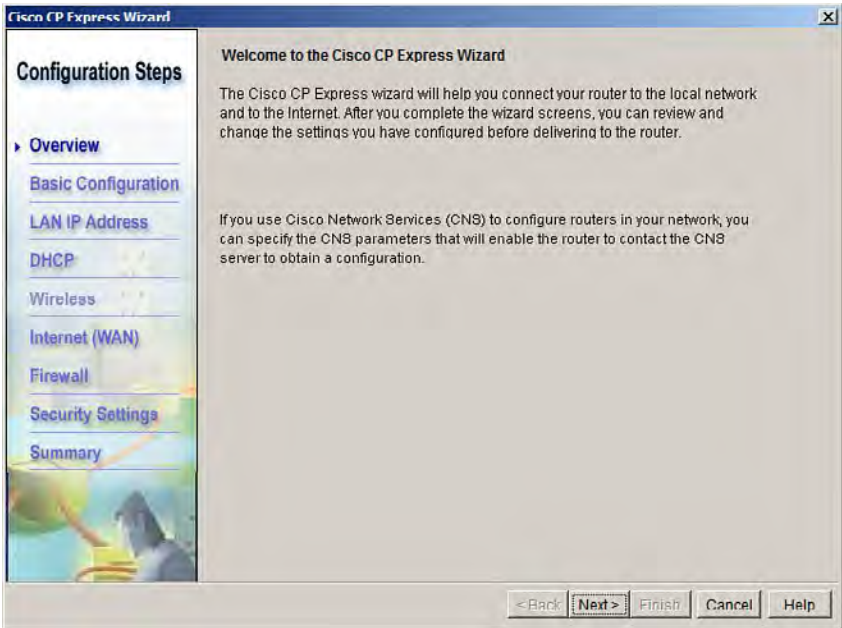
Cisco CP Express Wizard

Configuration Steps

Overview
Basic Configuration
LAN IP Address
DHCP
Wireless
Internet (WAN)
Firewall
Security Settings
Summary

Welcome to the Cisco CP Express Wizard

The Cisco CP Express wizard will help you connect your router to the local network and to the Internet. After you complete the wizard screens, you can review and change the settings you have configured before delivering to the router.

If you use Cisco Network Services (CNS) to configure routers in your network, you can specify the CNS parameters that will enable the router to contact the CNS server to obtain a configuration.

< Back | Next > | Finish | Cancel | Help